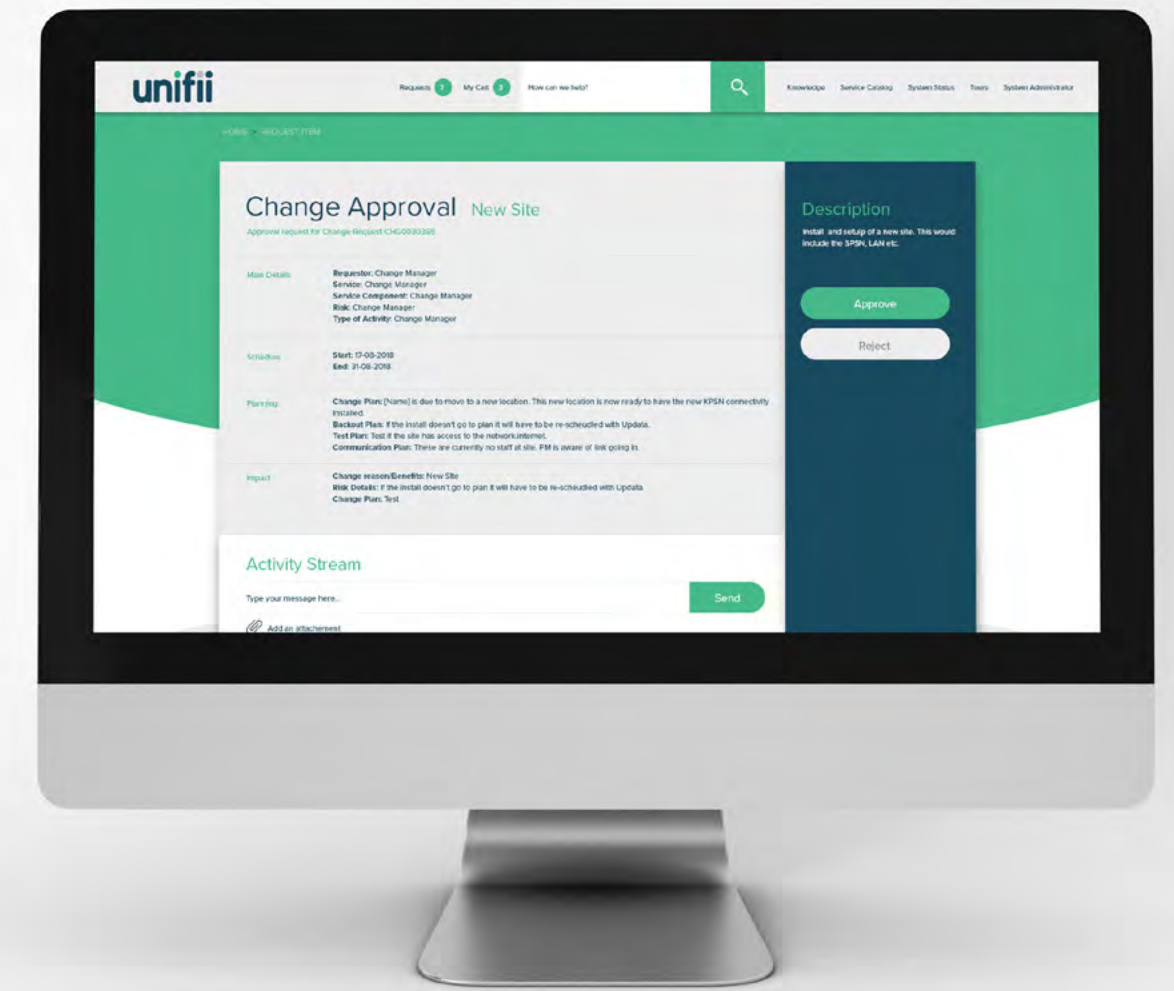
unifii

Requests 7 My Cart 3 How can we help?

Knowledge Service Catalog System Status Tours System Administrator

HOME > REQUEST ITEM

Change Approval New Site

Approval request for Change Request CHG0030305

Main Details

Requestor: Change Manager
Service: Change Manager
Service Component: Change Manager
Risk: Change Manager
Type of Activity: Change Manager

Schedule

Start: 17-08-2018
End: 31-08-2018

Planning

Change Plan: [Name] is due to move to a new location. This new location is now ready to have the new KPSN connectivity installed.
Backout Plan: If the install doesn't go to plan it will have to be re-scheudled with Updata.
Test Plan: Test if the site has access to the network,internet.
Communication Plan: These are currently no staff at site. FM is aware of link going in.

Impact

Change reason/Benefits: New Site
Risk Details: If the install doesn't go to plan it will have to be re-scheudled with Updata
Change Plan: Test

Activity Stream

Type your message here...

Send

Add an attachement

Description

Install and setuip of a new site. This would include the SPSN, LAN etc.

Approve

Reject